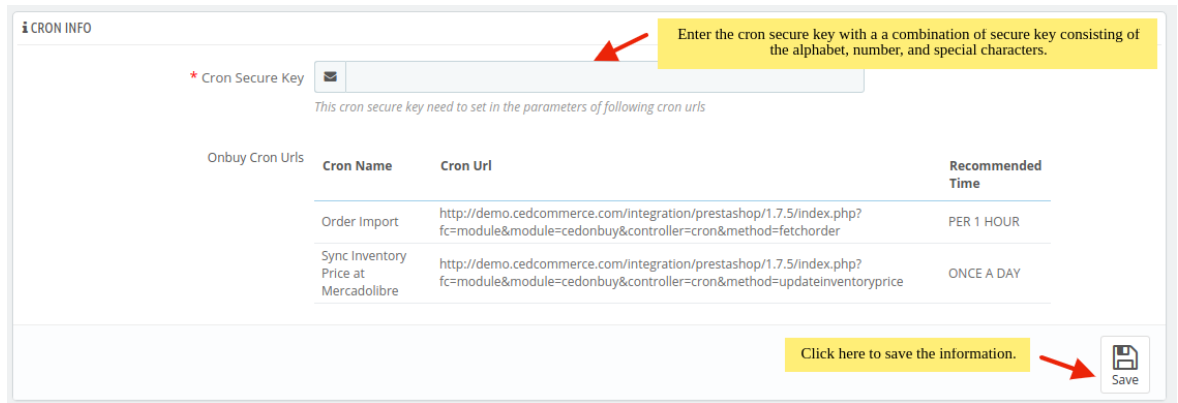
ℹ CRON INFO

Enter the cron secure key with a a combination of secure key consisting of the alphabet, number, and special characters.

* Cron Secure Key

This cron secure key need to set in the parameters of following cron urls

Onbuy Cron Urls

| Cron Name | Cron Url | Recommended Time |
|---|---|---|
| Order Import | http://demo.cedcommerce.com/integration/prestashop/1.7.5/index.php?fc=module&module=cedonbuy&controller=cron&method=fetchorder | PER 1 HOUR |
| Sync Inventory Price at Mercadolibre | http://demo.cedcommerce.com/integration/prestashop/1.7.5/index.php?fc=module&module=cedonbuy&controller=cron&method=updateinventoryprice | ONCE A DAY |

Click here to save the information.

Save